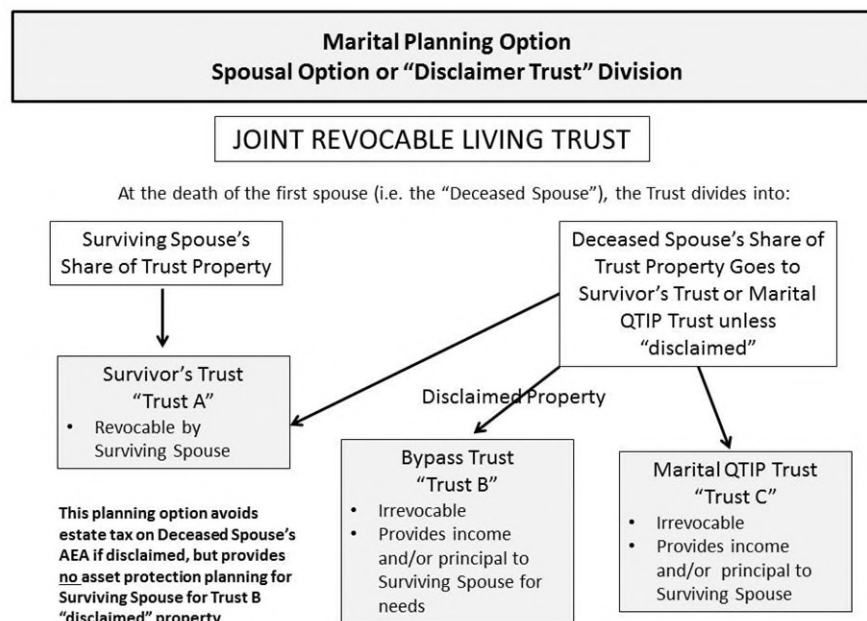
Marital Planning Option
Spousal Option or "Disclaimer Trust" Division

JOINT REVOCABLE LIVING TRUST

At the death of the first spouse (i.e. the "Deceased Spouse"), the Trust divides into:

Surviving Spouse's Share of Trust Property

Deceased Spouse's Share of Trust Property Goes to Survivor's Trust or Marital QTIP Trust unless "disclaimed"

Survivor's Trust
"Trust A"
• Revocable by Surviving Spouse

Disclaimed Property

Bypass Trust
"Trust B"
• Irrevocable
• Provides income and/or principal to Surviving Spouse for needs

Marital QTIP Trust
"Trust C"
• Irrevocable
• Provides income and/or principal to Surviving Spouse

This planning option avoids estate tax on Deceased Spouse's AEA if disclaimed, but provides no asset protection planning for Surviving Spouse for Trust B "disclaimed" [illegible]